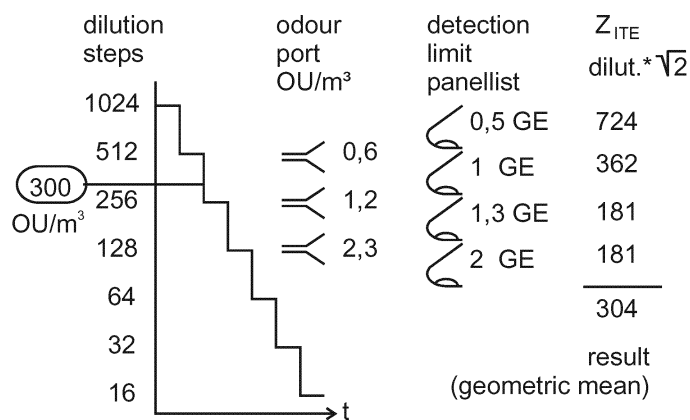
dilution steps

odour port OU/m³

detection limit panellist

$Z_{ITE}$ dilut.* $\sqrt{2}$

1024
512
300
OU/m³
256
128
64
32
16

0,6
1,2
2,3

0,5 GE
1 GE
1,3 GE
2 GE

724
362
181
181
304

t

result (geometric mean)